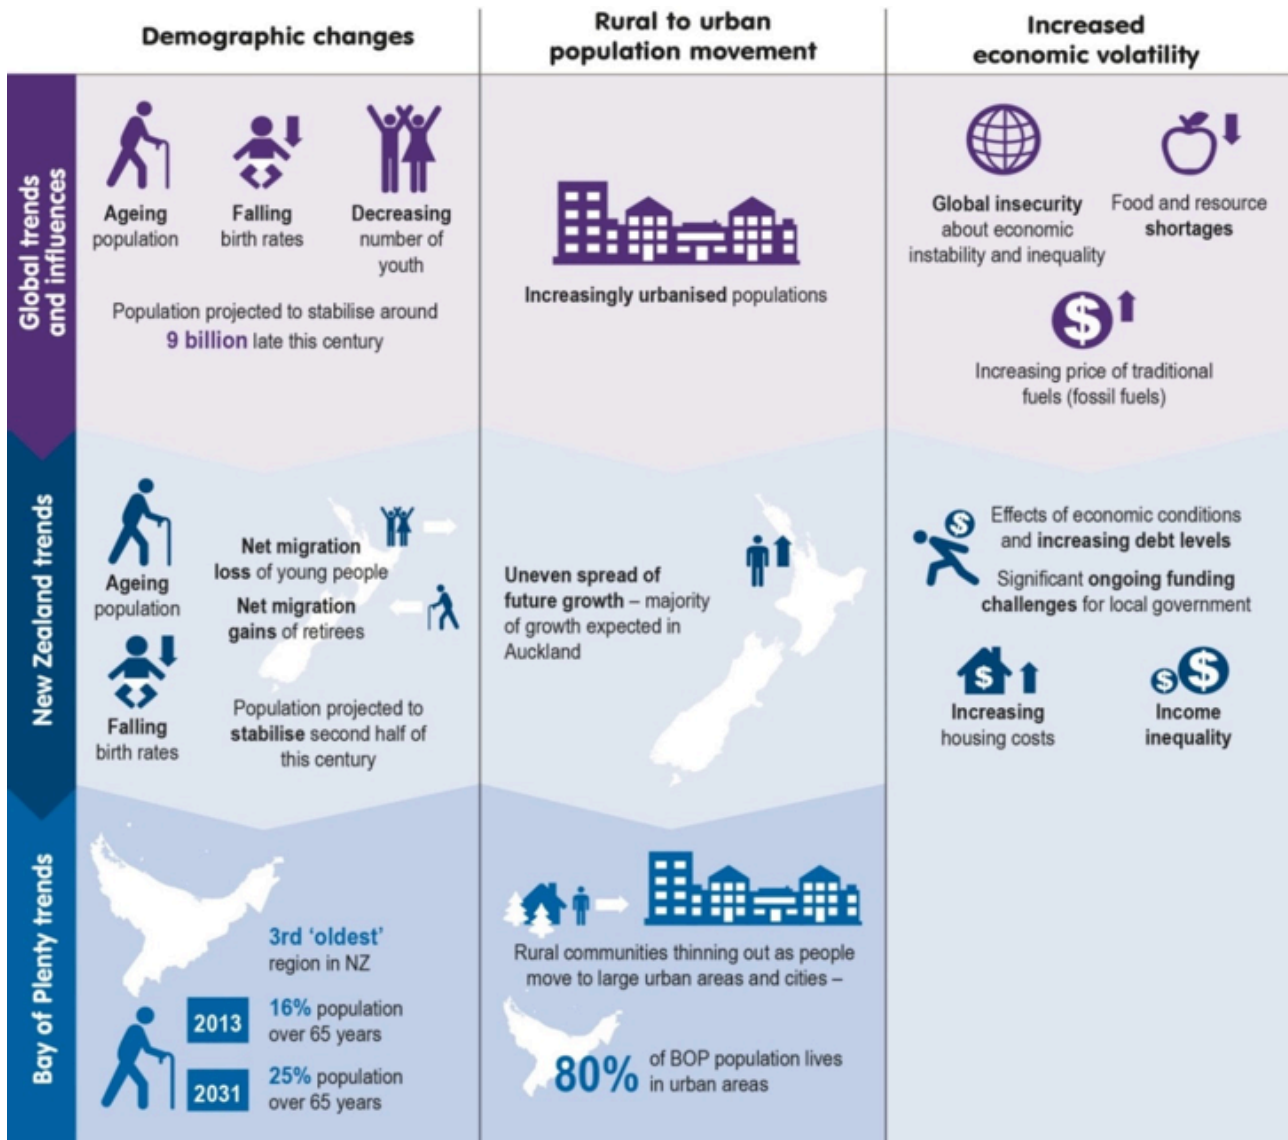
Demographic changes

Rural to urban population movement

Increased economic volatility

Global trends and influences

Ageing population

Falling birth rates

Decreasing number of youth

Population projected to stabilise around 9 billion late this century

Increasingly urbanised populations

Global insecurity about economic instability and inequality

Food and resource shortages

Increasing price of traditional fuels (fossil fuels)

New Zealand trends

Ageing population

Falling birth rates

Net migration loss of young people

Net migration gains of retirees

Population projected to stabilise second half of this century

Uneven spread of future growth – majority of growth expected in Auckland

Effects of economic conditions and increasing debt levels

Significant ongoing funding challenges for local government

Increasing housing costs

Income inequality

Bay of Plenty trends

3rd 'oldest' region in NZ

2013 16% population over 65 years

2031 25% population over 65 years

Rural communities thinning out as people move to large urban areas and cities –

80% of BOP population lives in urban areas